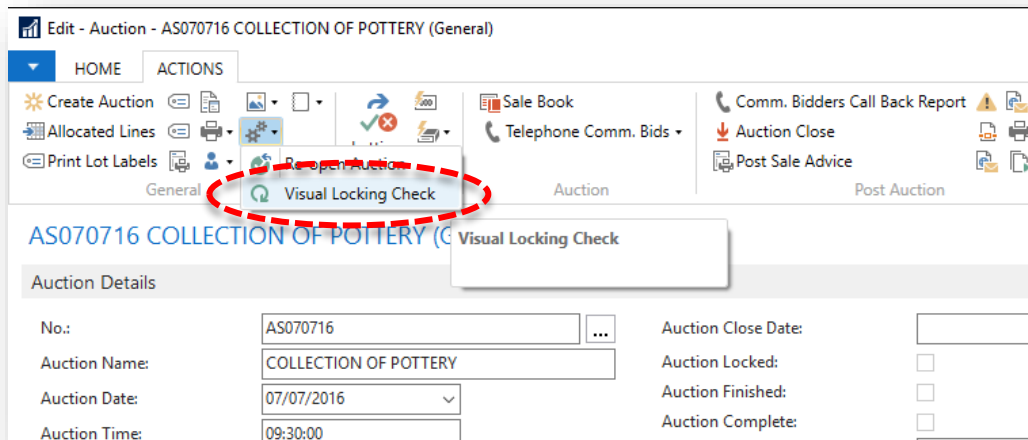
Edit - Auction - AS070716 COLLECTION OF POTTERY (General)

HOME ACTIONS

Create Auction
Allocated Lines
Print Lot Labels
General

Re-open Auction
Visual Locking Check

Lotting

Sale Book
Telephone Comm. Bids
Auction

Comm. Bidders Call Back Report
Auction Close
Post Sale Advice
Post Auction

AS070716 COLLECTION OF POTTERY (G

Visual Locking Check

Auction Details

No.: AS070716
Auction Name: COLLECTION OF POTTERY
Auction Date: 07/07/2016
Auction Time: 09:30:00

Auction Close Date:
Auction Locked:
Auction Finished:
Auction Complete: